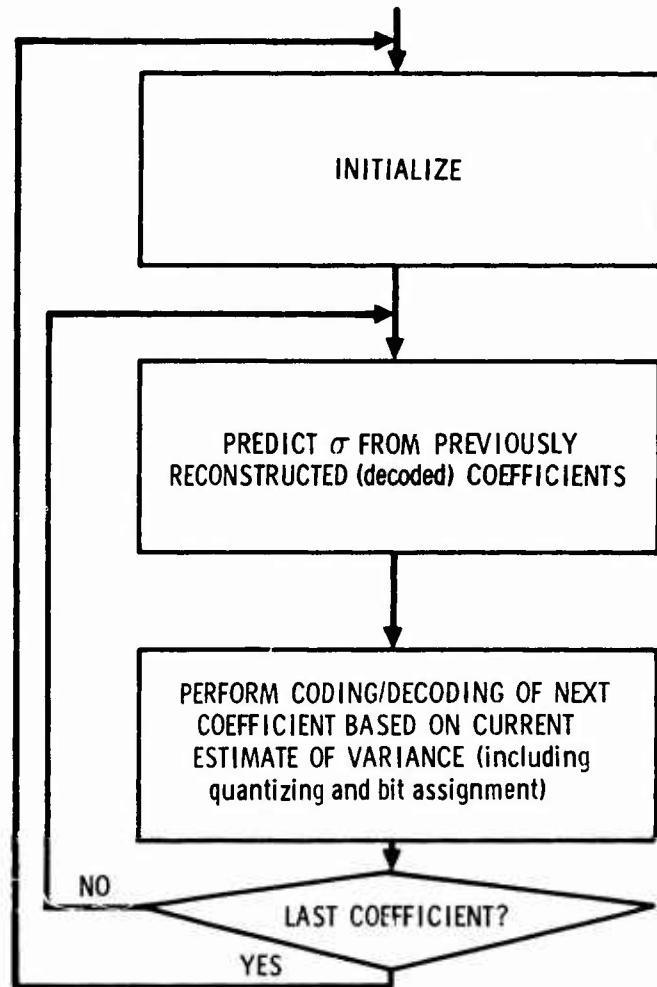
INITIALIZE

PREDICT $\sigma$ FROM PREVIOUSLY RECONSTRUCTED (decoded) COEFFICIENTS

PERFORM CODING/DECODING OF NEXT COEFFICIENT BASED ON CURRENT ESTIMATE OF VARIANCE (including quantizing and bit assignment)

NO

LAST COEFFICIENT?

YES